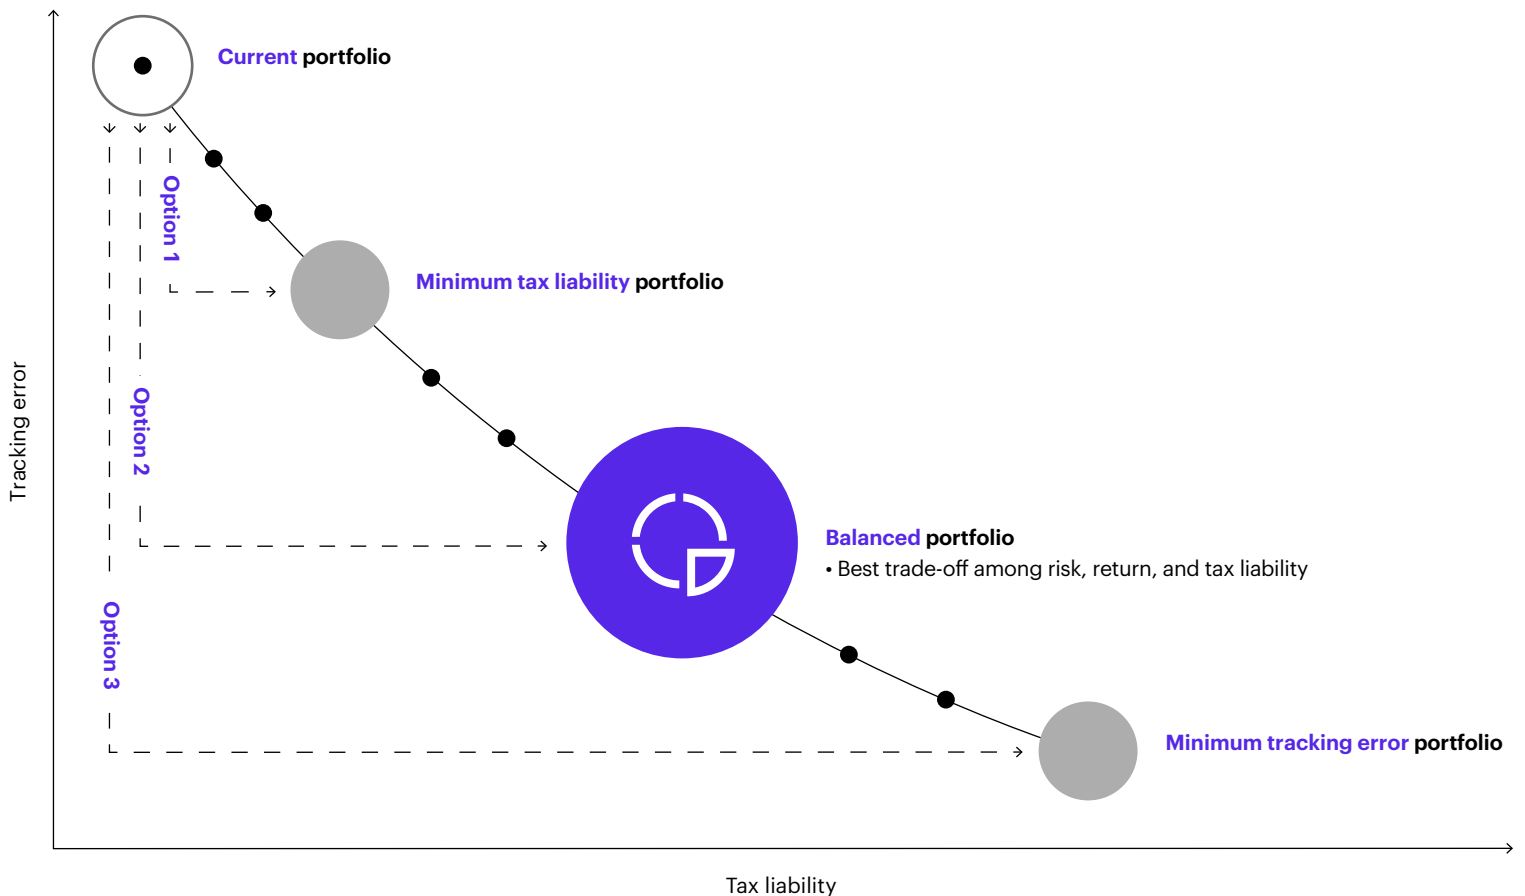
Current portfolio

Option 1

Minimum tax liability portfolio

Tracking error

Option 2

Balanced portfolio
• Best trade-off among risk, return, and tax liability

Option 3

Minimum tracking error portfolio

Tax liability